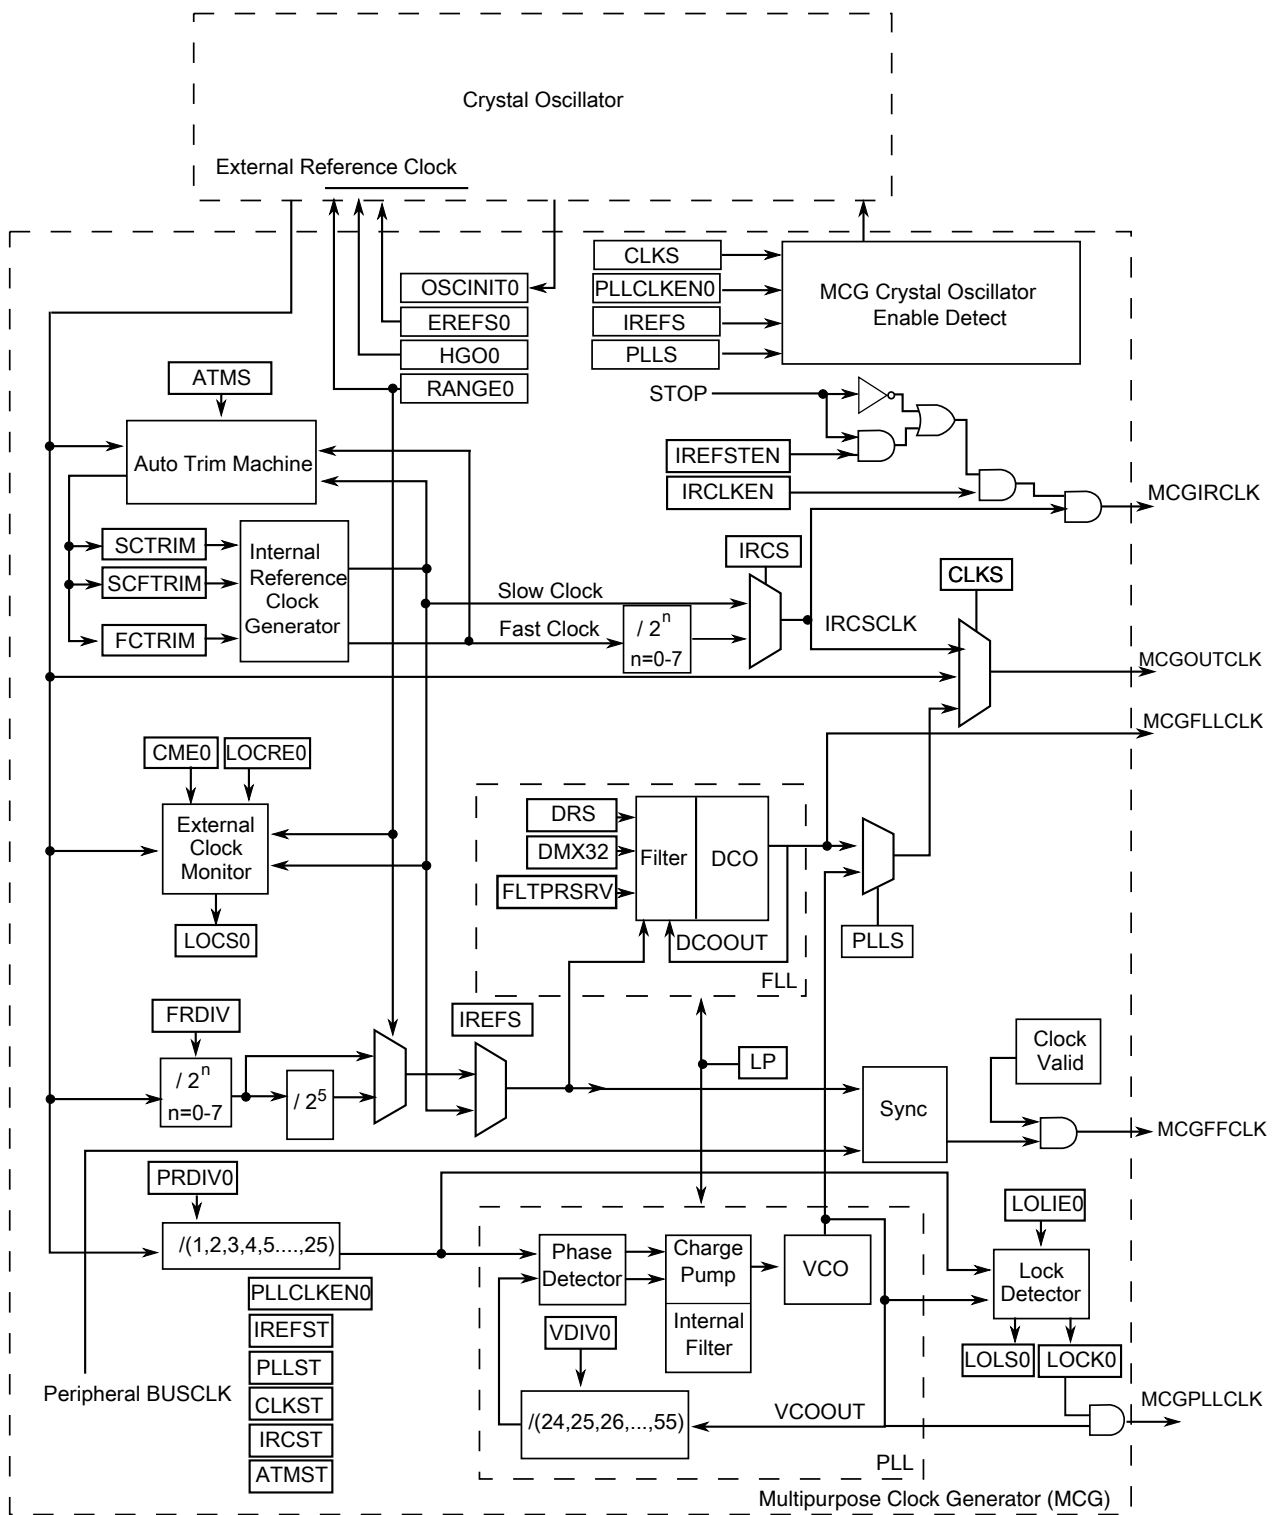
Crystal Oscillator

External Reference Clock

OSCINIT0
EREFS0
HGO0
RANGE0

CLKS
PLLCLKEN0
IREFS
PLLS

MCG Crystal Oscillator Enable Detect

STOP

IREFSTEN
IRCLKEN

MCGIRCLK

ATMS

Auto Trim Machine

SCTRIM
SCFTRIM
FCTRIM

Internal Reference Clock Generator

Slow Clock
Fast Clock

$/ 2^n$
n=0-7

IRCS

IRCSCLK

CLKS

MCGOUTCLK

MCGFLLCLK

CME0
LOCRE0

External Clock Monitor

LOCS0

DRS
DMX32
FLTPRSRV

Filter
DCO
DCOOUT

FLL

PLLS

FRDIV

$/ 2^n$
n=0-7

$/ 2^5$

IREFS

LP

Clock Valid

Sync

MCGFFCLK

PRDIV0

/(1,2,3,4,5....,25)

PLLCLKEN0
IREFST
PLLST
CLKST
IRCST
ATMST

Phase Detector

Charge Pump

Internal Filter

VCO

LOLIE0

Lock Detector

LOLS0
LOCK0

VDIV0

/(24,25,26,...,55)

VCOOUT

MCGPLLCLK

Peripheral BUSCLK

PLL

Multipurpose Clock Generator (MCG)